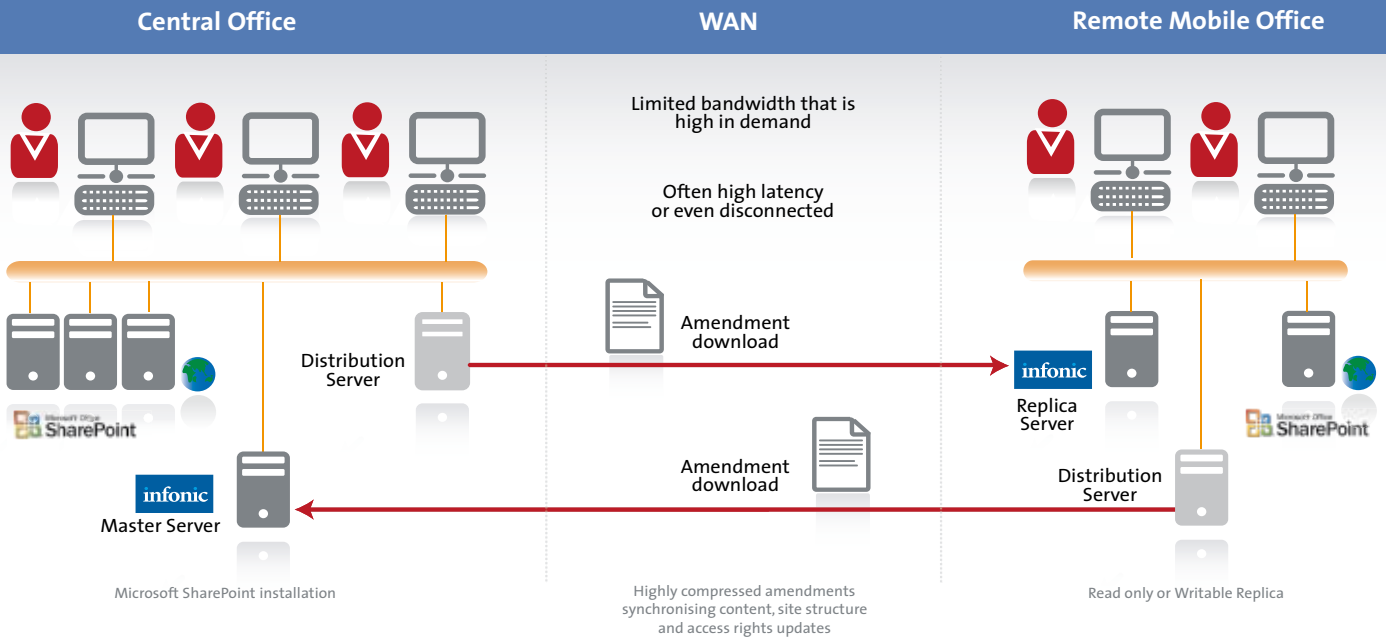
Central Office

WAN

Remote Mobile Office

Limited bandwidth that is high in demand

Often high latency or even disconnected

Microsoft Office SharePoint

Distribution Server

Amendment download

infonic

Replica Server

Microsoft Office SharePoint

infonic

Master Server

Amendment download

Distribution Server

Microsoft SharePoint installation

Highly compressed amendments synchronising content, site structure and access rights updates

Read only or Writable Replica